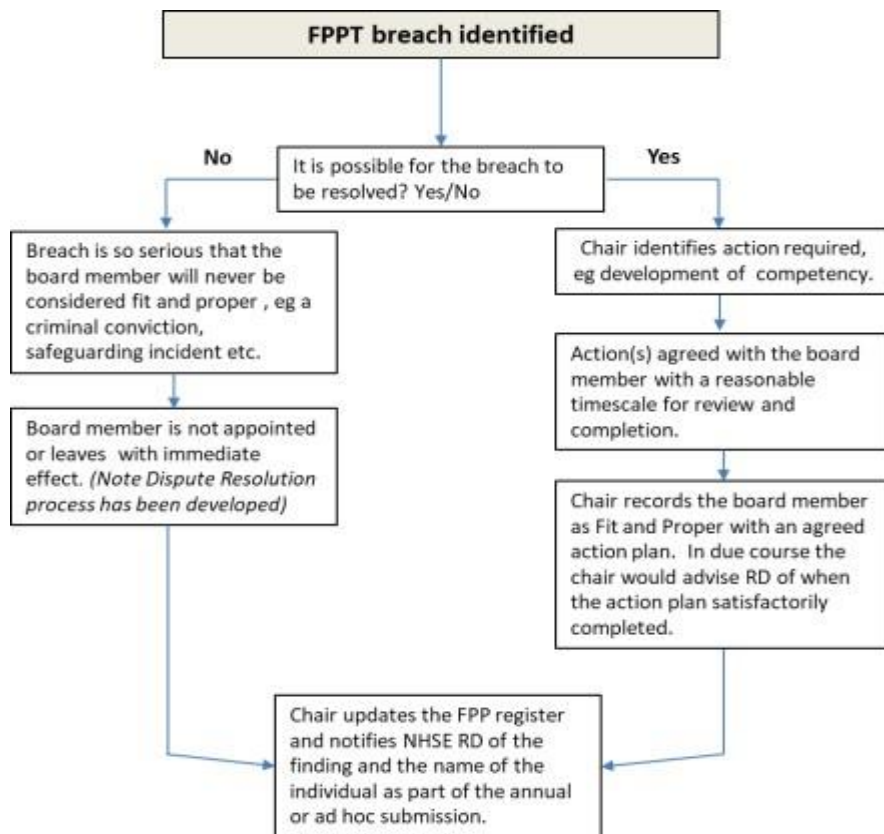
FPPT breach identified

It is possible for the breach to be resolved? Yes/No

No

Yes

Breach is so serious that the board member will never be considered fit and proper , eg a criminal conviction, safeguarding incident etc.

Board member is not appointed or leaves with immediate effect. *(Note Dispute Resolution process has been developed)*

Chair identifies action required, eg development of competency.

Action(s) agreed with the board member with a reasonable timescale for review and completion.

Chair records the board member as Fit and Proper with an agreed action plan. In due course the chair would advise RD of when the action plan satisfactorily completed.

Chair updates the FPP register and notifies NHSE RD of the finding and the name of the individual as part of the annual or ad hoc submission.